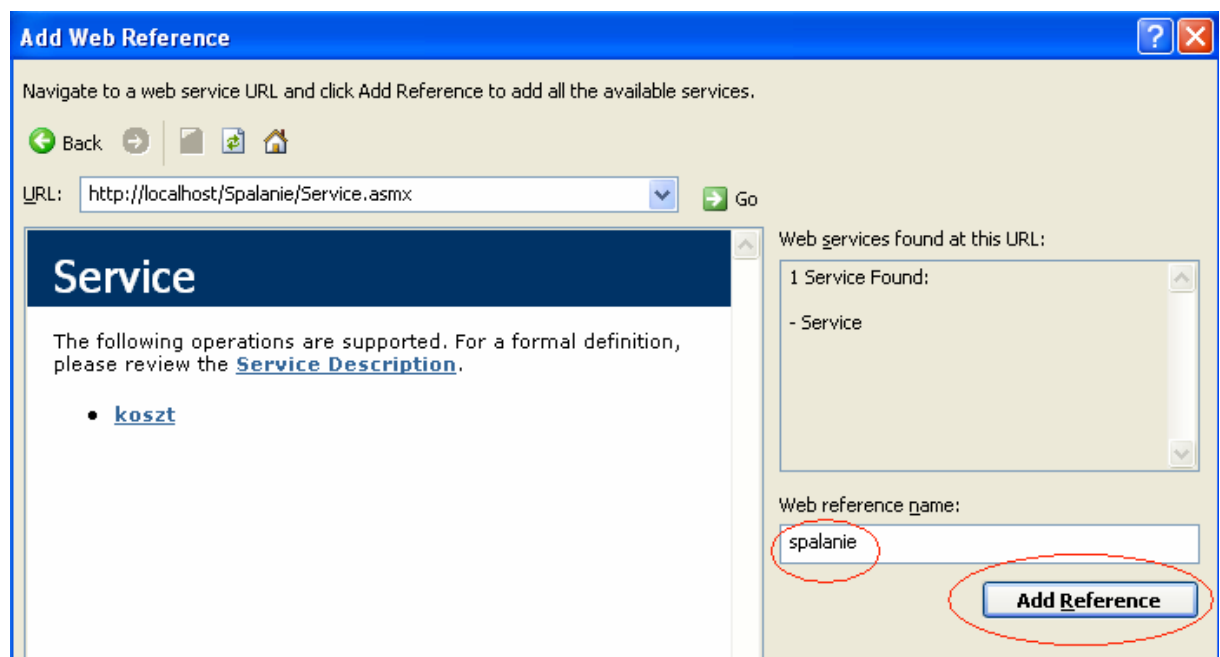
Add Web Reference

Navigate to a web service URL and click Add Reference to add all the available services.

Back

URL: http://localhost/Spalanie/Service.asmx

Go

Service

The following operations are supported. For a formal definition, please review the Service Description.

- koszt

Web services found at this URL:

1 Service Found:

- Service

Web reference name:

spalanie

Add Reference